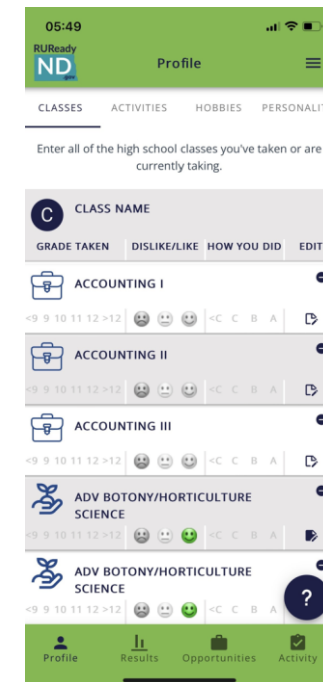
05:49

RUReady ND .gov

Profile

CLASSES ACTIVITIES HOBBIES PERSONALI

Enter all of the high school classes you've taken or are currently taking.

C CLASS NAME

GRADE TAKEN DISLIKE/LIKE HOW YOU DID EDI

ACCOUNTING I
<9 9 10 11 12 >12 <C C B A

ACCOUNTING II
<9 9 10 11 12 >12 <C C B A

ACCOUNTING III
<9 9 10 11 12 >12 <C C B A

ADV BOTONY/HORTICULTURE SCIENCE
<9 9 10 11 12 >12 <C C B A

ADV BOTONY/HORTICULTURE SCIENCE
<9 9 10 11 12 >12 <C C B A

?

Profile Results Opportunities Activity